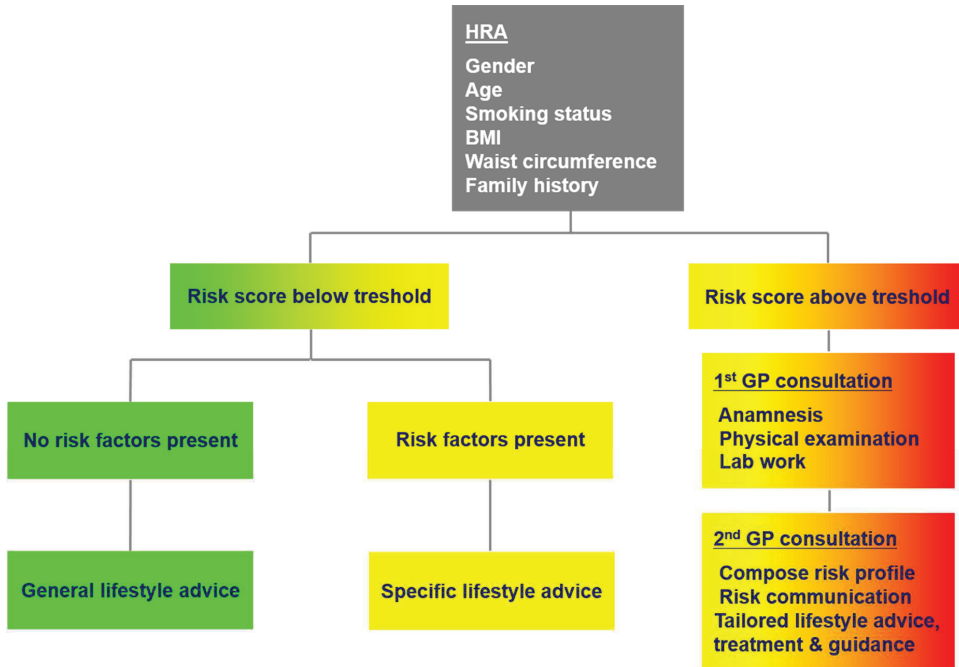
HRA
Gender
Age
Smoking status
BMI
Waist circumference
Family history

Risk score below treshold

Risk score above treshold

No risk factors present

Risk factors present

$1^{st}$ GP consultation
Anamnesis
Physical examination
Lab work

General lifestyle advice

Specific lifestyle advice

$2^{nd}$ GP consultation
Compose risk profile
Risk communication
Tailored lifestyle advice, treatment & guidance